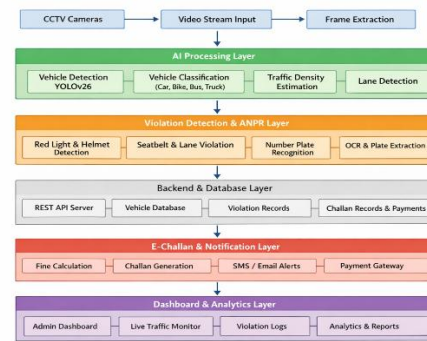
CCTV Cameras
Video Stream Input
Frame Extraction

AI Processing Layer
Vehicle Detection YOLOv26
Vehicle Classification (Car, Bike, Bus, Truck)
Traffic Density Estimation
Lane Detection

Violation Detection & ANPR Layer
Red Light & Helmet Detection
Seatbelt & Lane Violation
Number Plate Recognition
OCR & Plate Extraction

Backend & Database Layer
REST API Server
Vehicle Database
Violation Records
Challan Records & Payments

E-Challan & Notification Layer
Fine Calculation
Challan Generation
SMS / Email Alerts
Payment Gateway

Dashboard & Analytics Layer
Admin Dashboard
Live Traffic Monitor
Violation Logs
Analytics & Reports